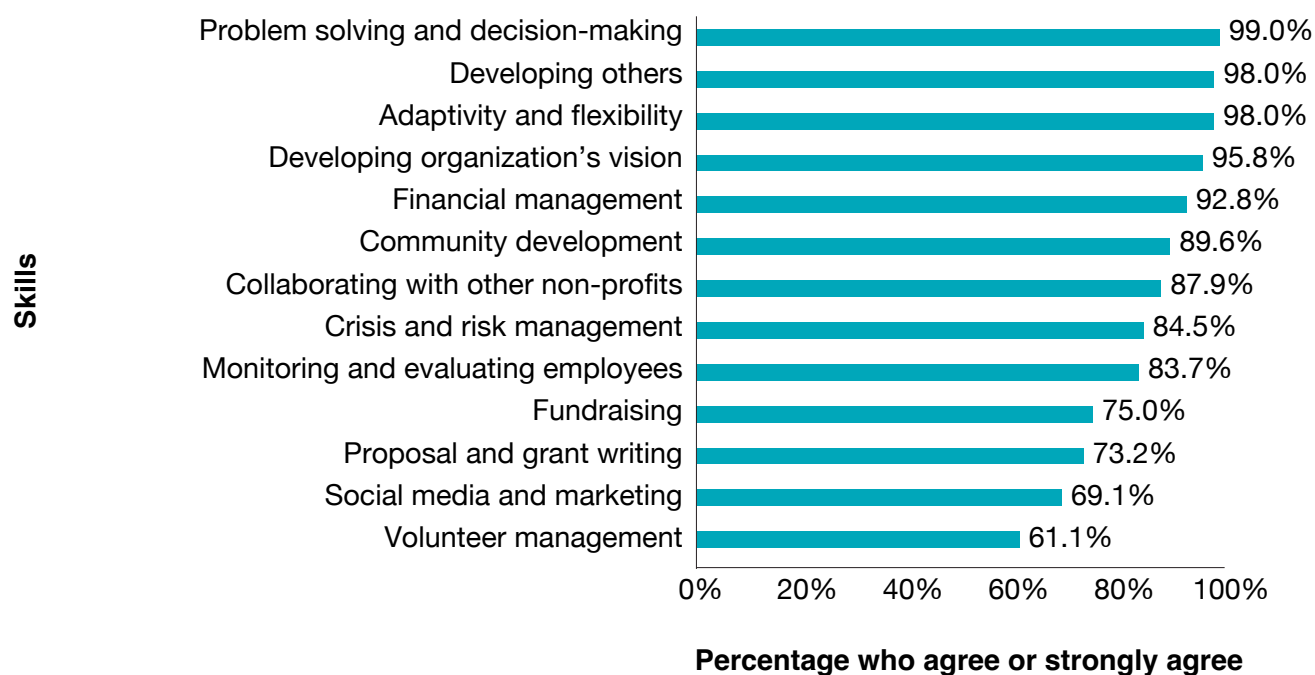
Skills

| Skill | Percentage |
|---|---|
| Problem solving and decision-making | 99.0% |
| Developing others | 98.0% |
| Adaptivity and flexibility | 98.0% |
| Developing organization’s vision | 95.8% |
| Financial management | 92.8% |
| Community development | 89.6% |
| Collaborating with other non-profits | 87.9% |
| Crisis and risk management | 84.5% |
| Monitoring and evaluating employees | 83.7% |
| Fundraising | 75.0% |
| Proposal and grant writing | 73.2% |
| Social media and marketing | 69.1% |
| Volunteer management | 61.1% |

0% 20% 40% 60% 80% 100%

Percentage who agree or strongly agree